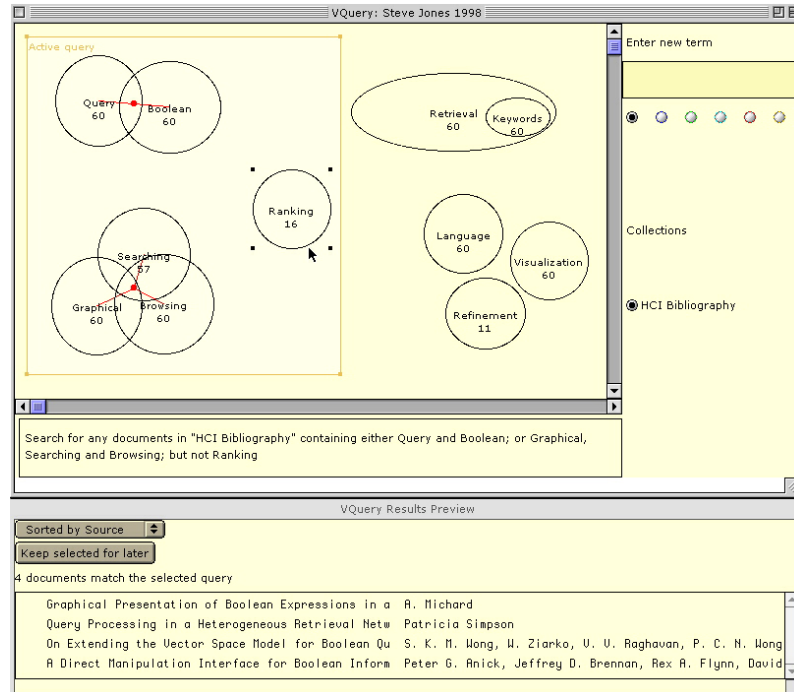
VQuery: Steve Jones 1998

Active query

Query
60

Boolean
60

Retrieval
60

Keywords
60

Ranking
16

Searching
57

Graphical
60

Browsing
60

Language
60

Visualization
60

Refinement
11

Enter new term

Collections

HCI Bibliography

Search for any documents in "HCI Bibliography" containing either Query and Boolean; or Graphical, Searching and Browsing; but not Ranking

VQuery Results Preview

Sorted by Source

Keep selected for later

4 documents match the selected query

| | |
|---|---|
| Graphical Presentation of Boolean Expressions in a | A. Michard |
| Query Processing in a Heterogeneous Retrieval Netw | Patricia Simpson |
| On Extending the Vector Space Model for Boolean Qu | S. K. M. Wong, W. Ziarko, V. V. Raghavan, P. C. N. Wong |
| A Direct Manipulation Interface for Boolean Inform | Peter G. Anick, Jeffrey D. Brennan, Rex A. Flynn, David |